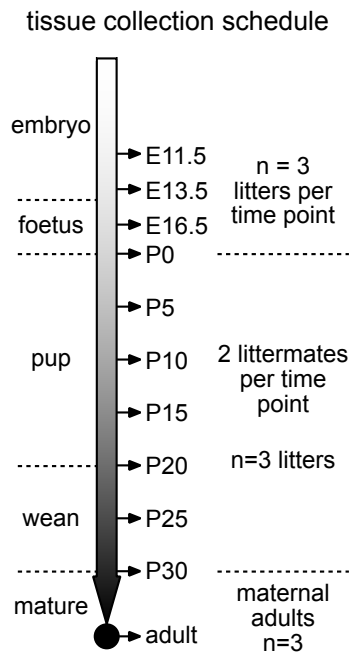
tissue collection schedule

embryo

E11.5

E13.5

n = 3 litters per time point

foetus

E16.5

P0

P5

pup

P10

2 littermates per time point

P15

P20

n=3 litters

wean

P25

P30

mature

adult

maternal adults n=3